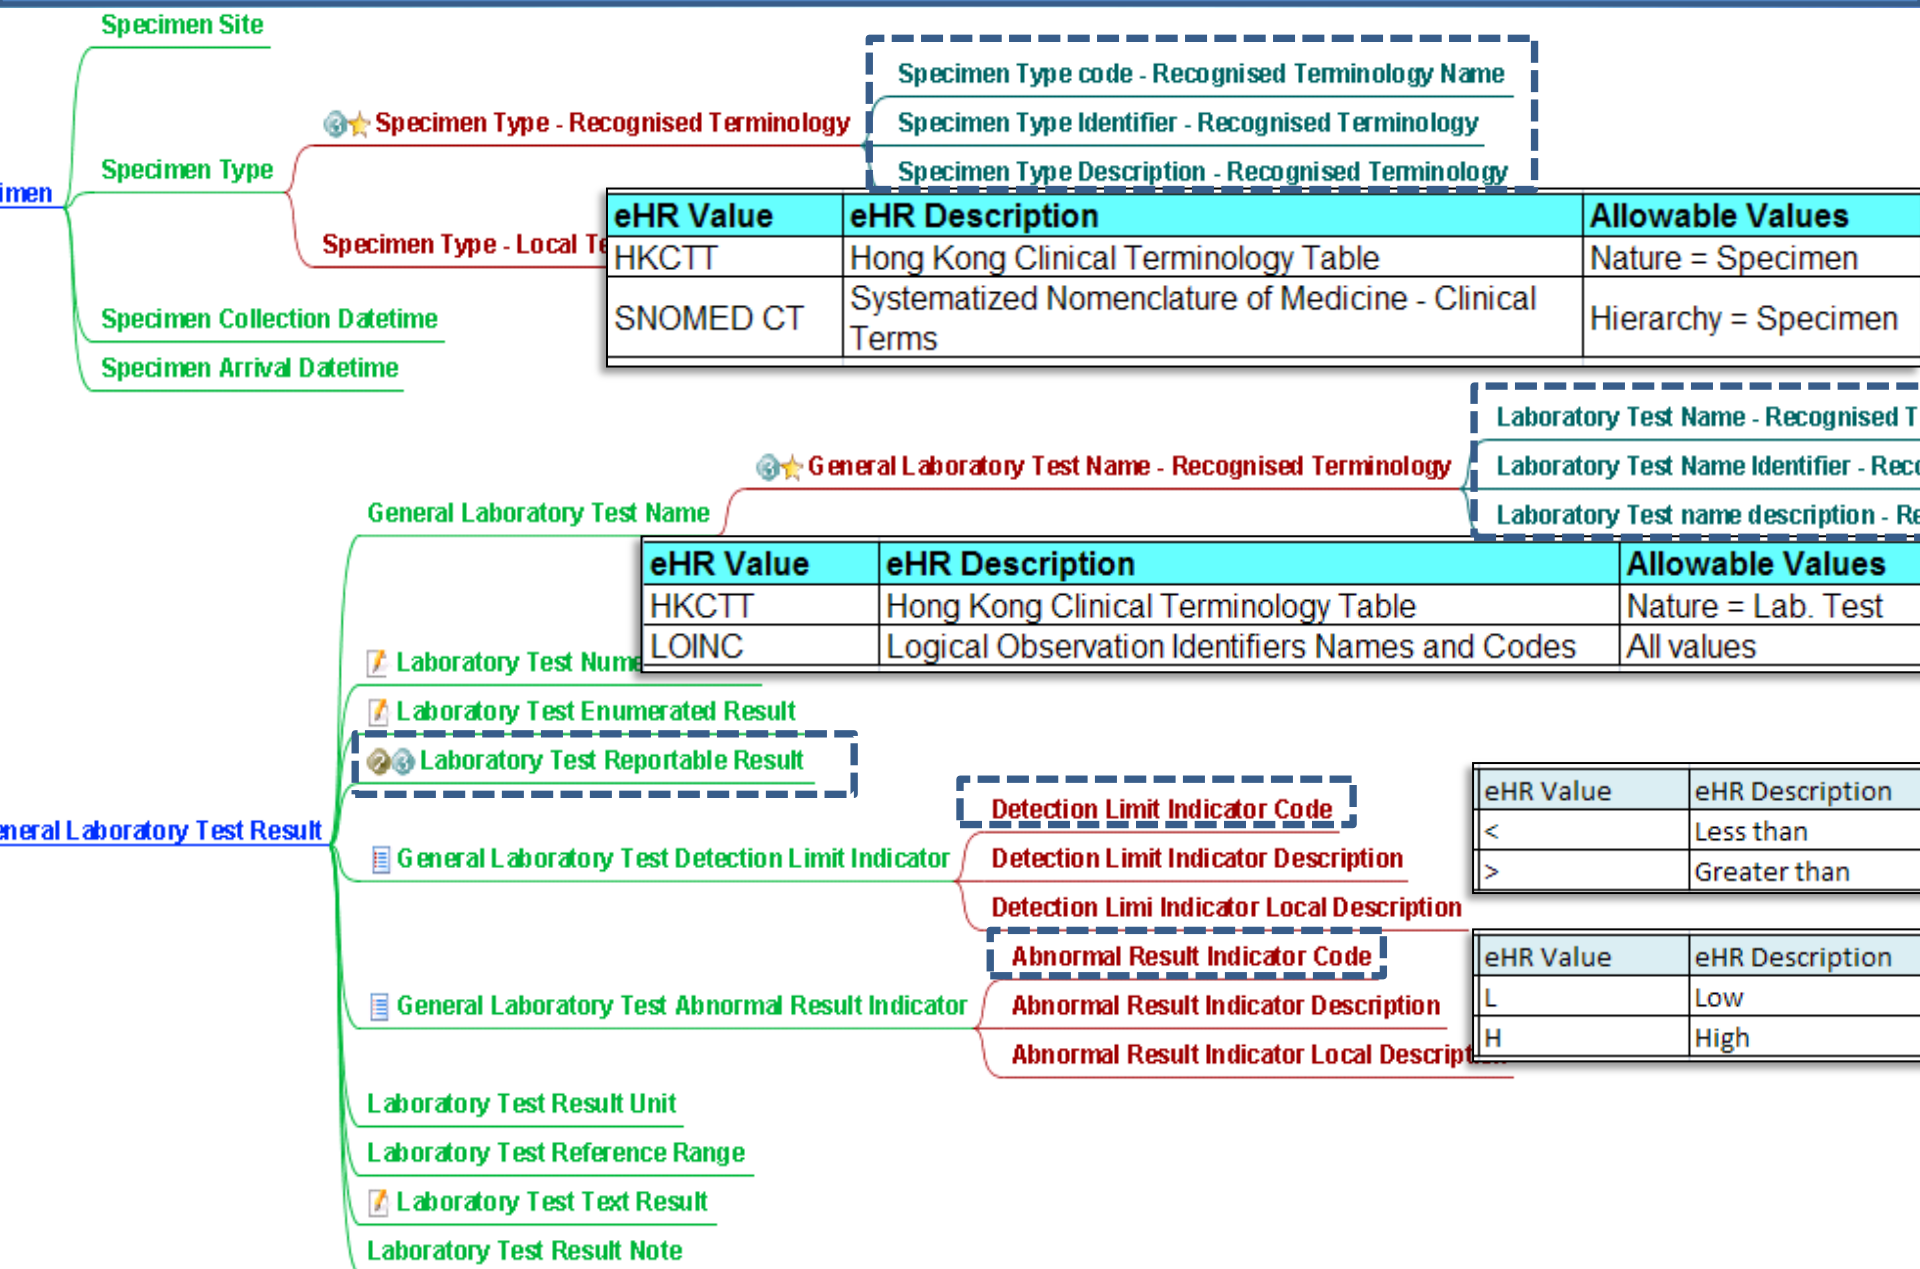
Specimen Site

Specimen Type - Recognised Terminology

Specimen Type code - Recognised Terminology Name

Specimen Type Identifier - Recognised Terminology

Specimen Type Description - Recognised Terminology

imen

Specimen Type

Specimen Type - Local Te

| eHR Value | eHR Description | Allowable Values |
|---|---|---|
| HKCTT | Hong Kong Clinical Terminology Table | Nature = Specimen |
| SNOMED CT | Systematized Nomenclature of Medicine - Clinical Terms | Hierarchy = Specimen |

Specimen Collection Datetime

Specimen Arrival Datetime

Laboratory Test Name - Recognised T

General Laboratory Test Name - Recognised Terminology

Laboratory Test Name Identifier - Rec

General Laboratory Test Name

Laboratory Test name description - Re

| eHR Value | eHR Description | Allowable Values |
|---|---|---|
| HKCTT | Hong Kong Clinical Terminology Table | Nature = Lab. Test |
| LOINC | Logical Observation Identifiers Names and Codes | All values |

Laboratory Test Nume

Laboratory Test Enumerated Result

Laboratory Test Reportable Result

Detection Limit Indicator Code

| eHR Value | eHR Description |
|---|---|
| < | Less than |
| > | Greater than |

eneral Laboratory Test Result

General Laboratory Test Detection Limit Indicator

Detection Limit Indicator Description

Detection Limi Indicator Local Description

Abnormal Result Indicator Code

| eHR Value | eHR Description |
|---|---|
| L | Low |
| H | High |

General Laboratory Test Abnormal Result Indicator

Abnormal Result Indicator Description

Abnormal Result Indicator Local Descript

Laboratory Test Result Unit

Laboratory Test Reference Range

Laboratory Test Text Result

Laboratory Test Result Note